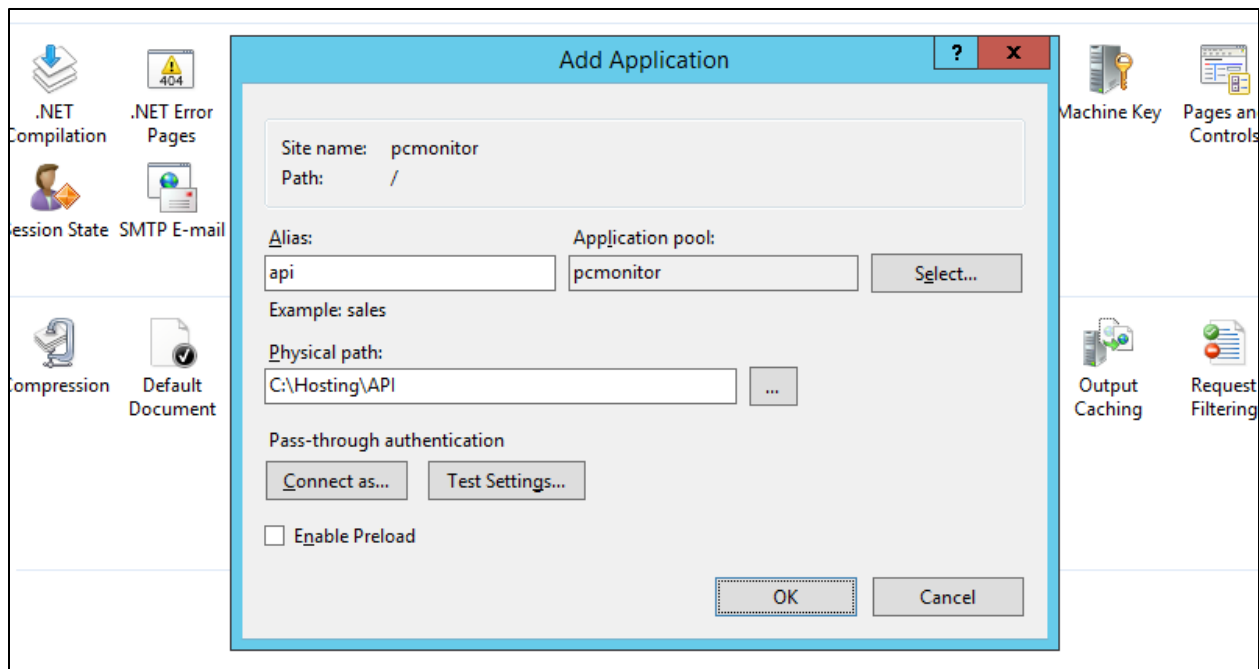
.NET Compilation

.NET Error Pages

404

ession State

SMTP E-mail

Compression

Default Document

Add Application

?

x

Site name: pcmonitor

Path: /

Alias:

api

Example: sales

Application pool:

pcmonitor

Select...

Physical path:

C:\Hosting\API

...

Pass-through authentication

Connect as...

Test Settings...

Enable Preload

OK

Cancel

Machine Key

Pages an Controls

Output Caching

Request Filtering